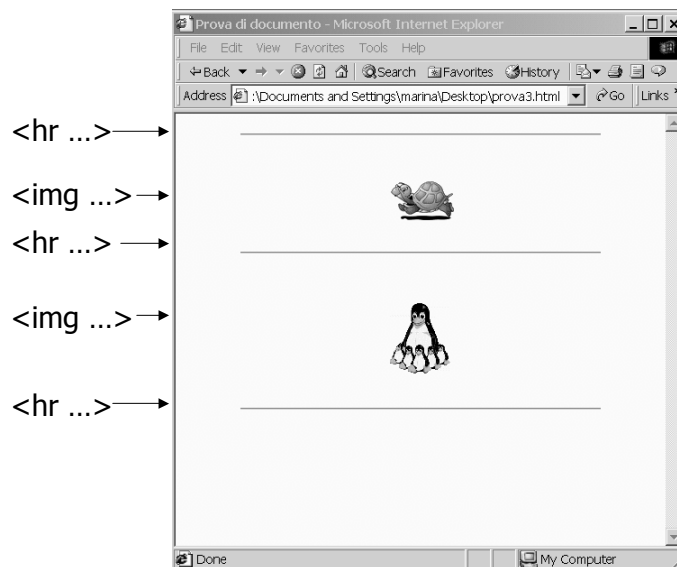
Prova di documento - Microsoft Internet Explorer

File Edit View Favorites Tools Help

Back Search Favorites History

Address :\Documents and Settings\marina\Desktop\prova3.html Go Links

<hr ...>

<img ...>

<hr ...>

<img ...>

<hr ...>

Done

My Computer